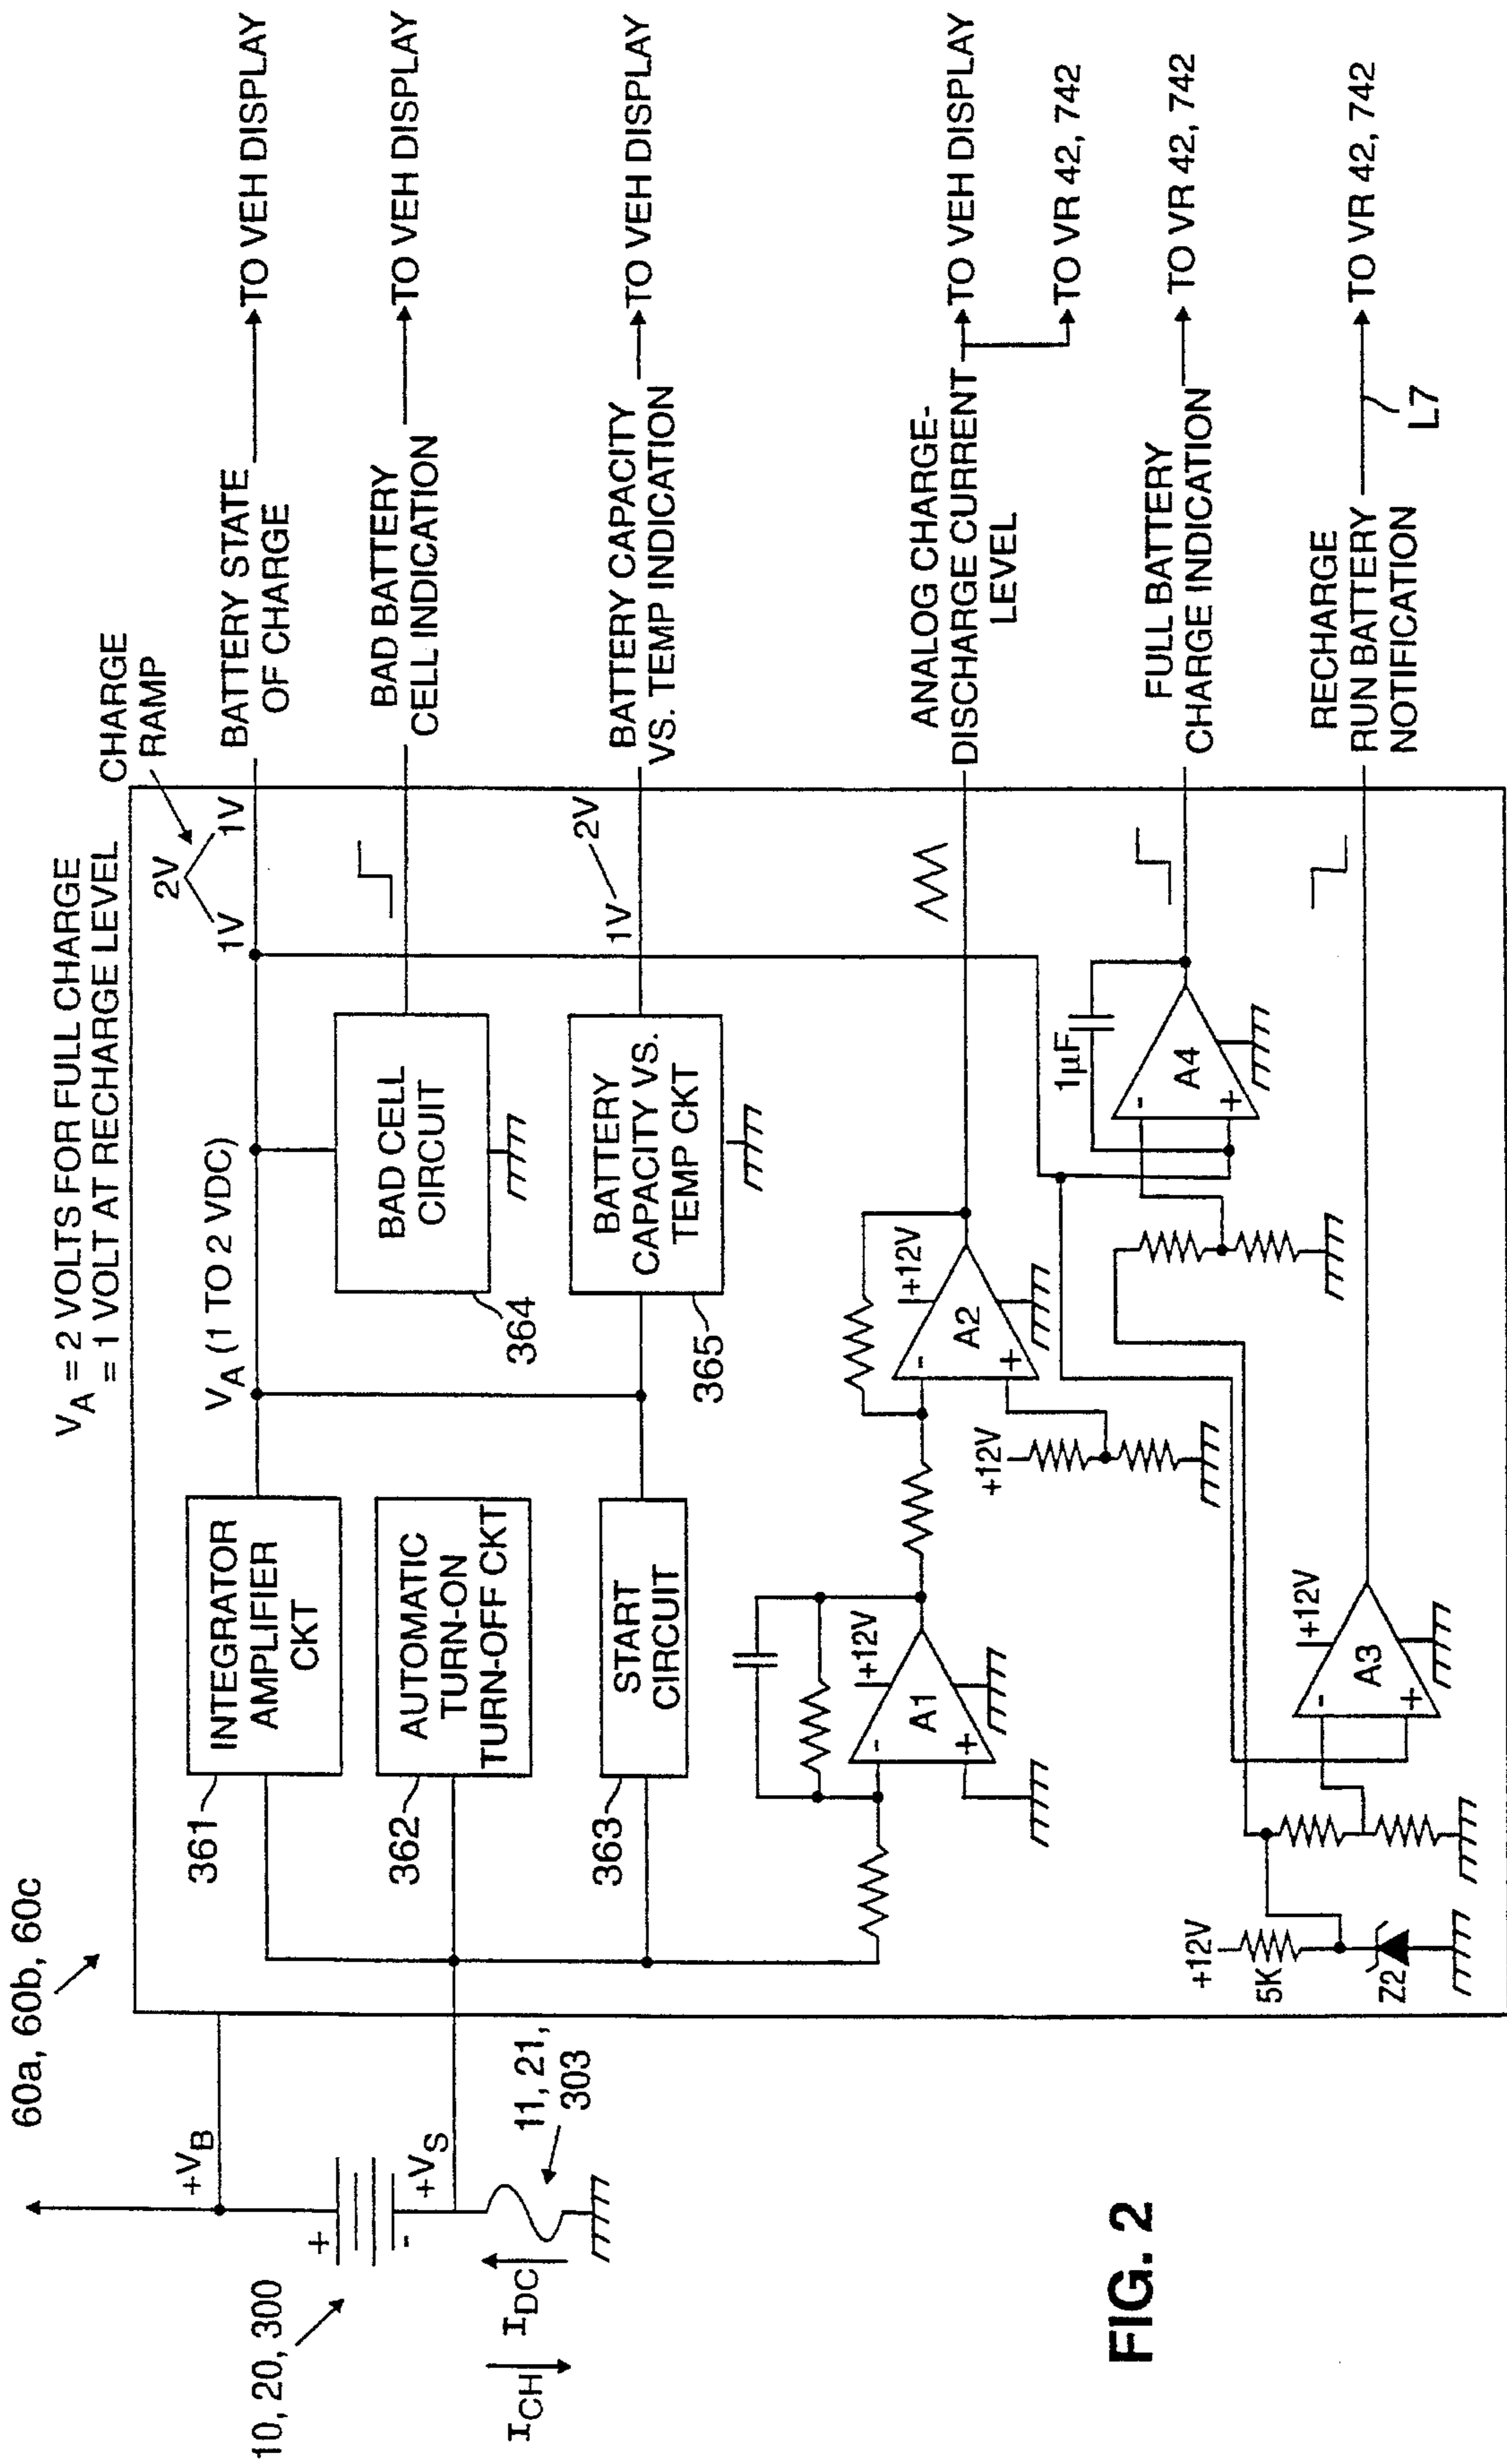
$V_A$ = 2 VOLTS FOR FULL CHARGE
= 1 VOLT AT RECHARGE LEVEL

CHARGE RAMP

2V
1V
1V
1V

BATTERY STATE OF CHARGE → TO VEH DISPLAY

BAD BATTERY CELL INDICATION → TO VEH DISPLAY

BATTERY CAPACITY VS. TEMP INDICATION → TO VEH DISPLAY

2V
1V

ANALOG CHARGE-DISCHARGE CURRENT LEVEL → TO VEH DISPLAY
→ TO VR 42, 742

FULL BATTERY CHARGE INDICATION → TO VR 42, 742

RECHARGE RUN BATTERY NOTIFICATION → TO VR 42, 742

L7

60a, 60b, 60c

$V_A$ (1 TO 2 VDC)

INTEGRATOR AMPLIFIER CKT
361

AUTOMATIC TURN-ON TURN-OFF CKT
362

START CIRCUIT
363

BAD CELL CIRCUIT
364

BATTERY CAPACITY VS. TEMP CKT
365

A1
+12V
-
+

A2
+12V
-
+

+12V

A3
+12V
-
+

A4
-
+
1μF

+12V
5K
Z2

$+V_B$
+
-
$+V_S$
10, 20, 300
11, 21, 303
$I_{CH}$
$I_{DC}$

FIG. 2